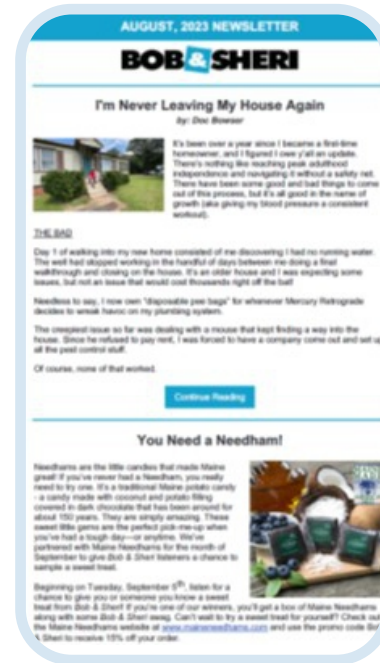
AUGUST, 2023 NEWSLETTER

BOB & SHERI

I'm Never Leaving My House Again

by: Doc Bowser

It's been over a year since I became a first-time homeowner, and I figured I owe y'all an update. There's nothing like reaching peak adulthood independence and navigating it without a safety net. There have been some good and bad things to come out of this process, but it's all good in the name of growth (aka giving my blood pressure a consistent workout).

THE BAD

Day 1 of walking into my new home consisted of me discovering I had no running water. The well had stopped working in the handful of days between me doing a final walkthrough and closing on the house. It's an older house and I was expecting some issues, but not an issue that would cost thousands right off the bat!

Needless to say, I now own "disposable pee bags" for whenever Mercury Retrograde decides to wreak havoc on my plumbing system.

The creepiest issue so far was dealing with a mouse that kept finding a way into the house. Since he refused to pay rent, I was forced to have a company come out and set up all the pest control stuff.

Of course, none of that worked.

Continue Reading

You Need a Needham!

Needhams are the little candies that made Maine great! If you've never had a Needham, you really need to try one. It's a traditional Maine potato candy - a candy made with coconut and potato filling covered in dark chocolate that has been around for about 150 years. They are simply amazing. These sweet little gems are the perfect pick-me-up when you've had a tough day—or anytime. We've partnered with Maine Needhams for the month of September to give Bob & Sheri listeners a chance to sample a sweet treat.

Beginning on Tuesday, September 5th, listen for a chance to give you or someone you know a sweet treat from Bob & Sheri! If you're one of our winners, you'll get a box of Maine Needhams along with some Bob & Sheri swag. Can't wait to try a sweet treat for yourself? Check out the Maine Needhams website at www.maineneedhams.com and use the promo code Bob & Sheri to receive 15% off your order.